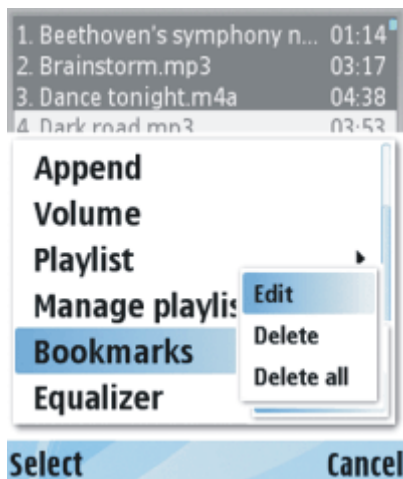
1. Beethoven's symphony n... 01:14
2. Brainstorm.mp3 03:17
3. Dance tonight.m4a 04:38
4. Dark road.mp3 03:53

Append
Volume
Playlist
Manage playlis
Bookmarks
Equalizer

Edit
Delete
Delete all

Select
Cancel